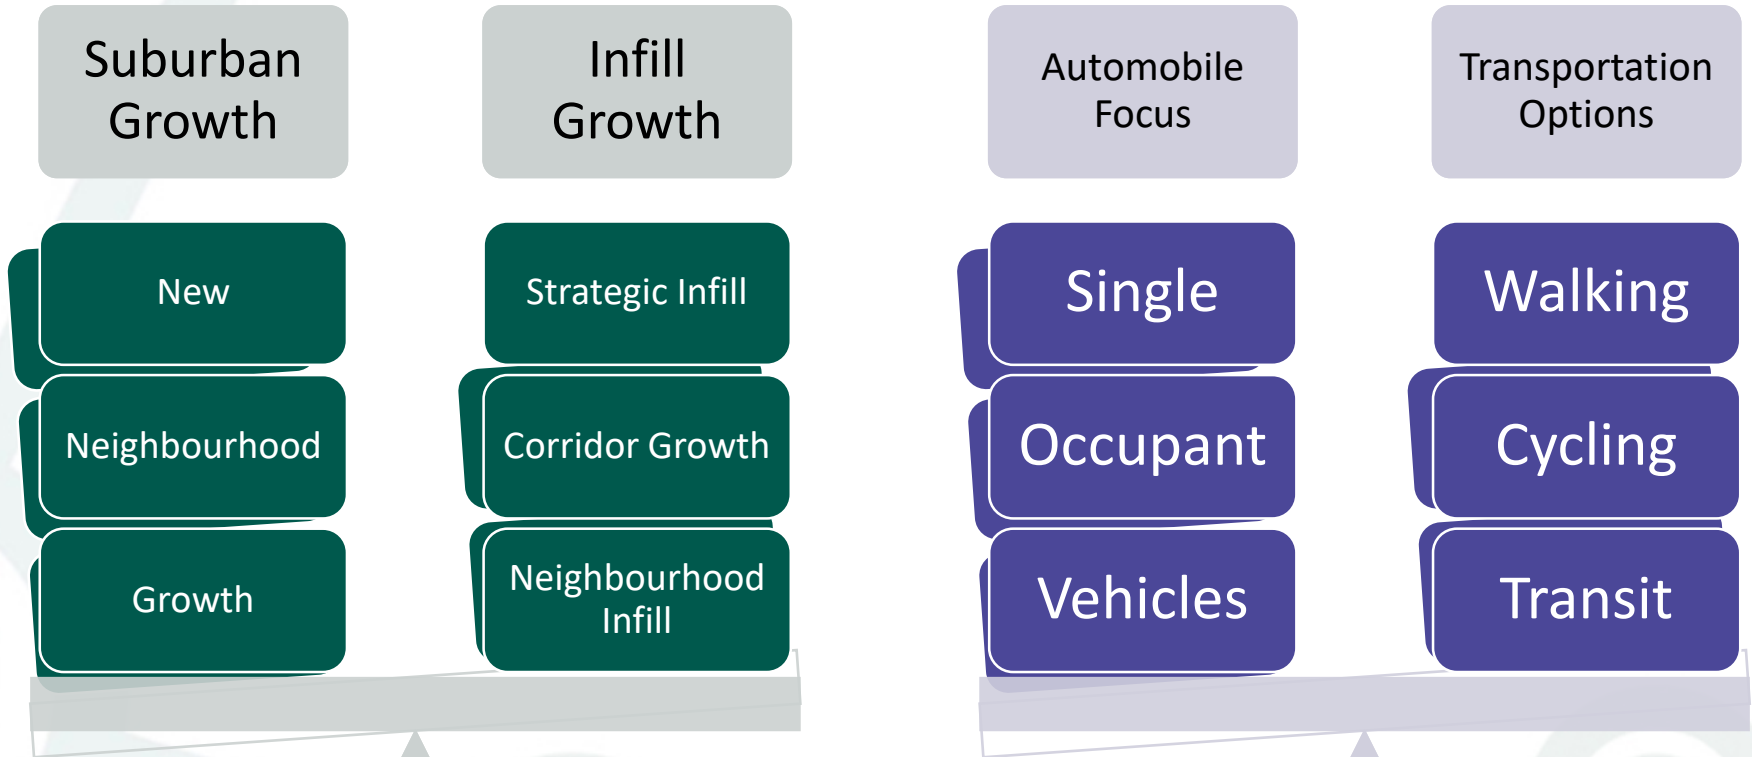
Suburban Growth

New

Neighbourhood

Growth

Infill Growth

Strategic Infill

Corridor Growth

Neighbourhood Infill

Automobile Focus

Single

Occupant

Vehicles

Transportation Options

Walking

Cycling

Transit